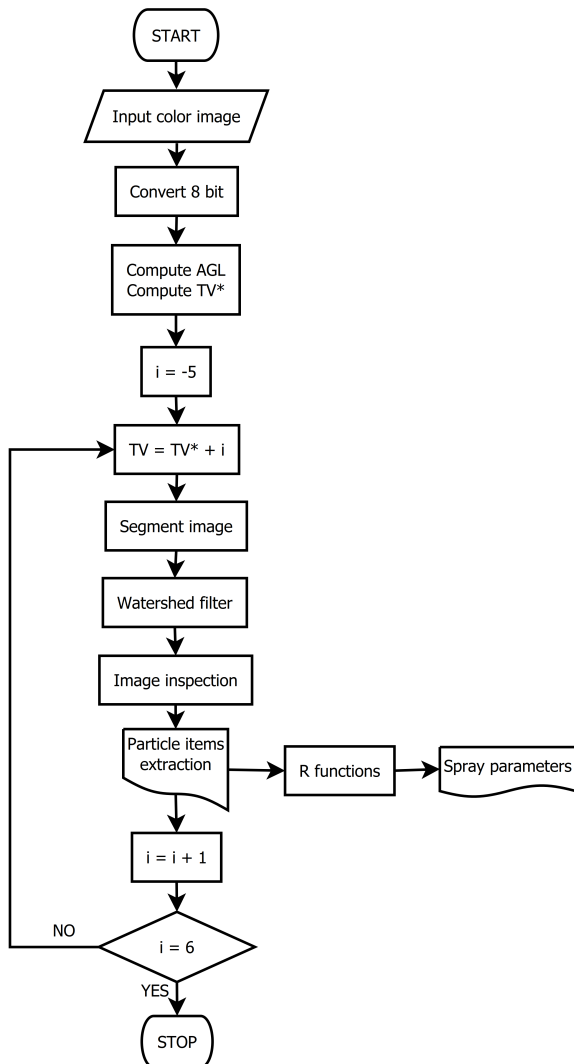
START

Input color image

Convert 8 bit

Compute AGL
Compute TV*

i = -5

TV = TV* + i

Segment image

Watershed filter

Image inspection

Particle items extraction

R functions

Spray parameters

i = i + 1

NO

i = 6

YES

STOP